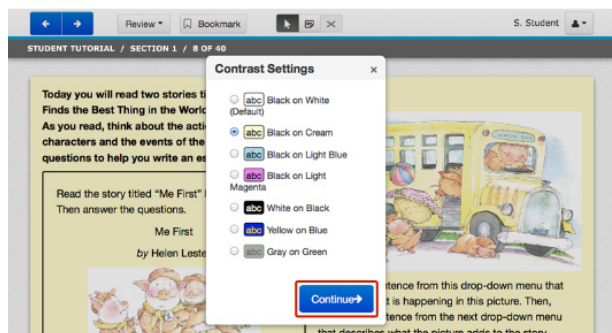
Review ▾ Bookmark

S. Student

STUDENT TUTORIAL / SECTION 1 / 8 OF 40

Today you will read two stories ti
Finds the Best Thing in the World
As you read, think about the actio
characters and the events of the
questions to help you write an es

Read the story titled "Me First"
Then answer the questions.

Me First

by Helen Leste

Contrast Settings ×

abc Black on White (Default)

abc Black on Cream

abc Black on Light Blue

abc Black on Light Magenta

abc White on Black

abc Yellow on Blue

abc Gray on Green

Continue

ntence from this drop-down menu that
t is happening in this picture. Then,
ntence from the next drop-down menu
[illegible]